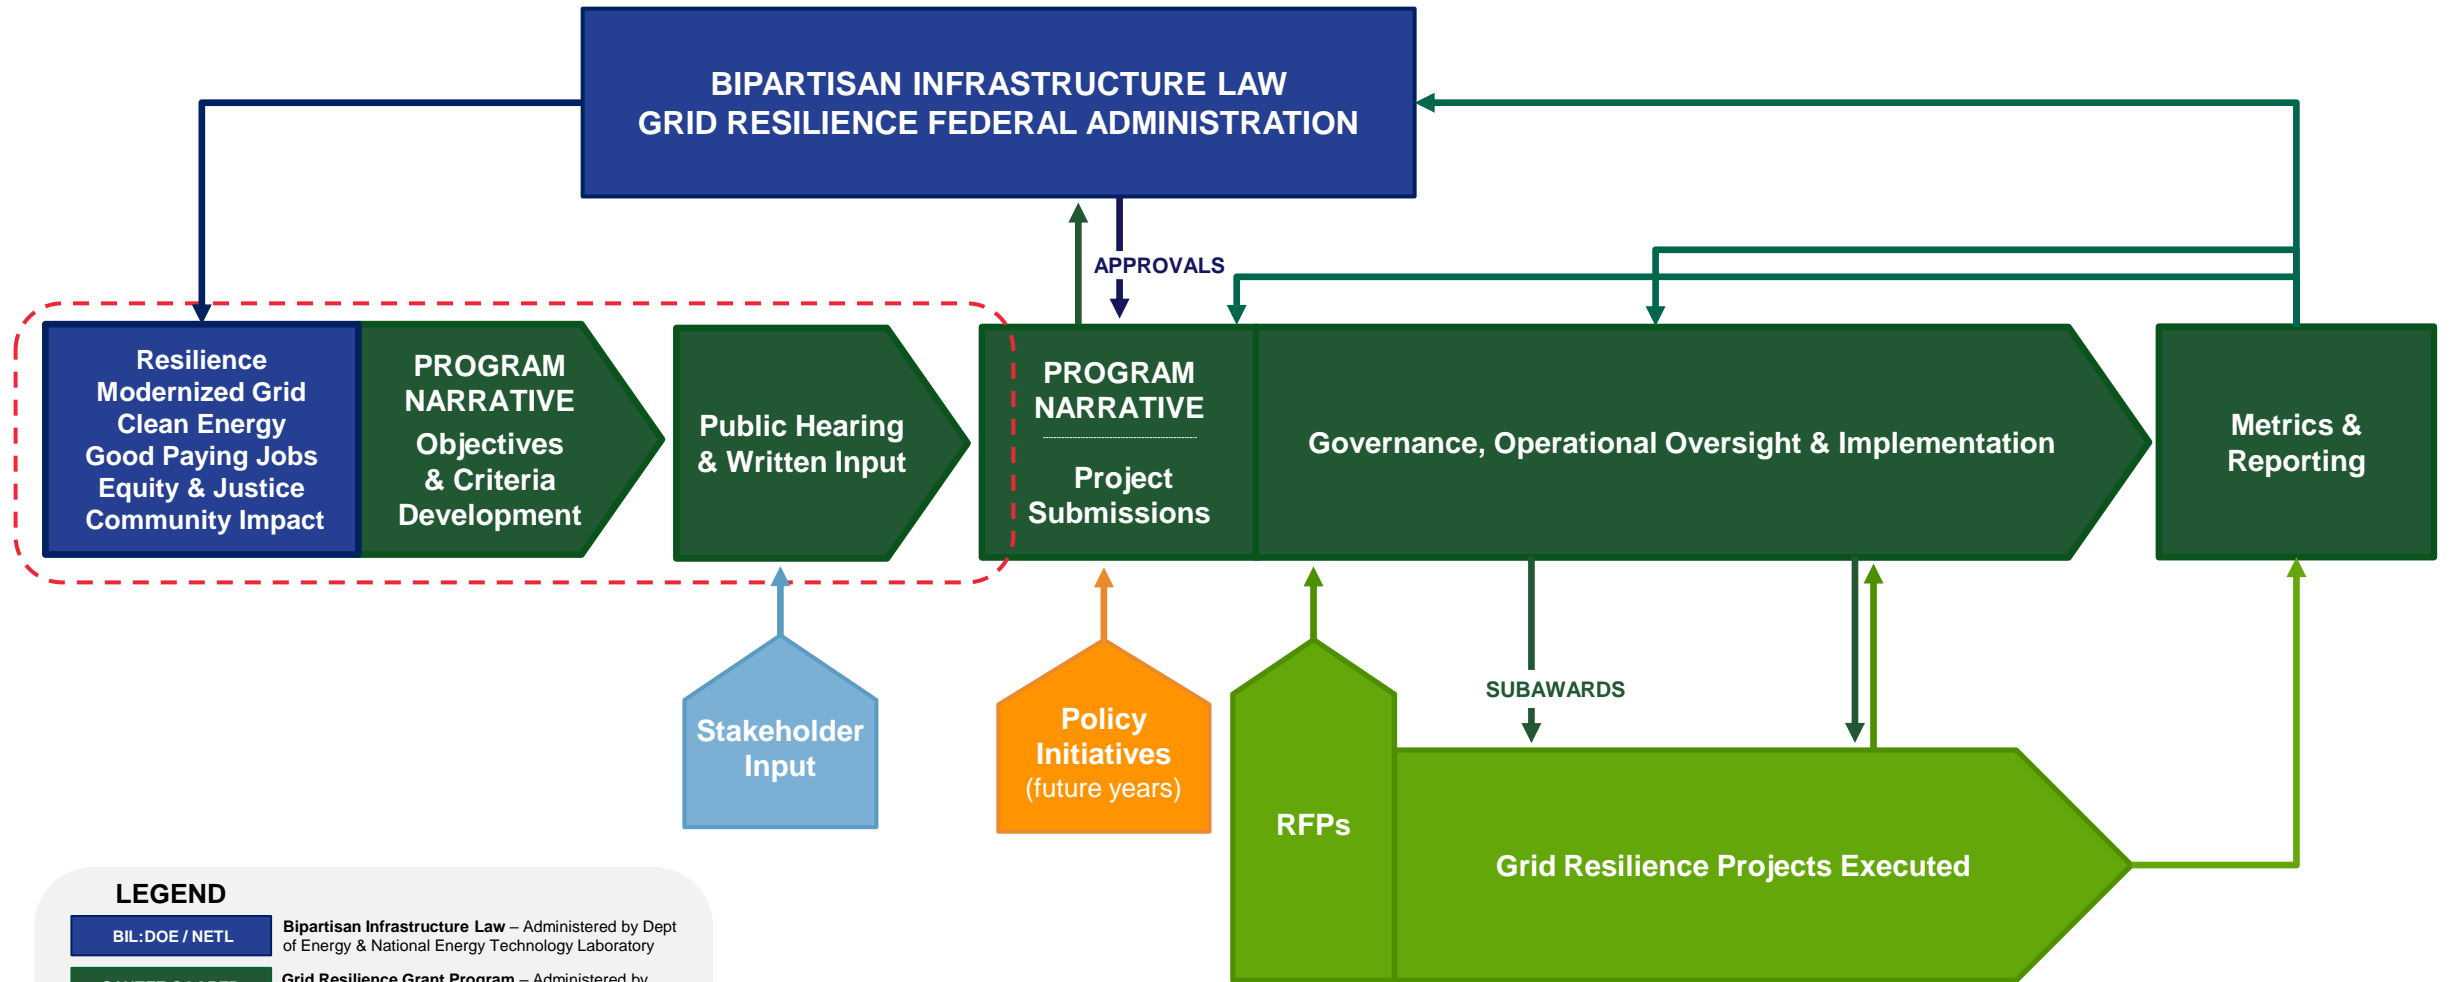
BIPARTISAN INFRASTRUCTURE LAW
GRID RESILIENCE FEDERAL ADMINISTRATION

APPROVALS

Resilience
Modernized Grid
Clean Energy
Good Paying Jobs
Equity & Justice
Community Impact

PROGRAM NARRATIVE
Objectives & Criteria Development

Public Hearing & Written Input

PROGRAM NARRATIVE
Project Submissions

Governance, Operational Oversight & Implementation

Metrics & Reporting

Stakeholder Input

Policy Initiatives
(future years)

RFPs

SUBAWARDS

Grid Resilience Projects Executed

LEGEND

BIL:DOE / NETL

**Bipartisan Infrastructure Law** – Administered by Dept of Energy & National Energy Technology Laboratory

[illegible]

**Grid Resilience Grant Program** – Administered by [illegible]